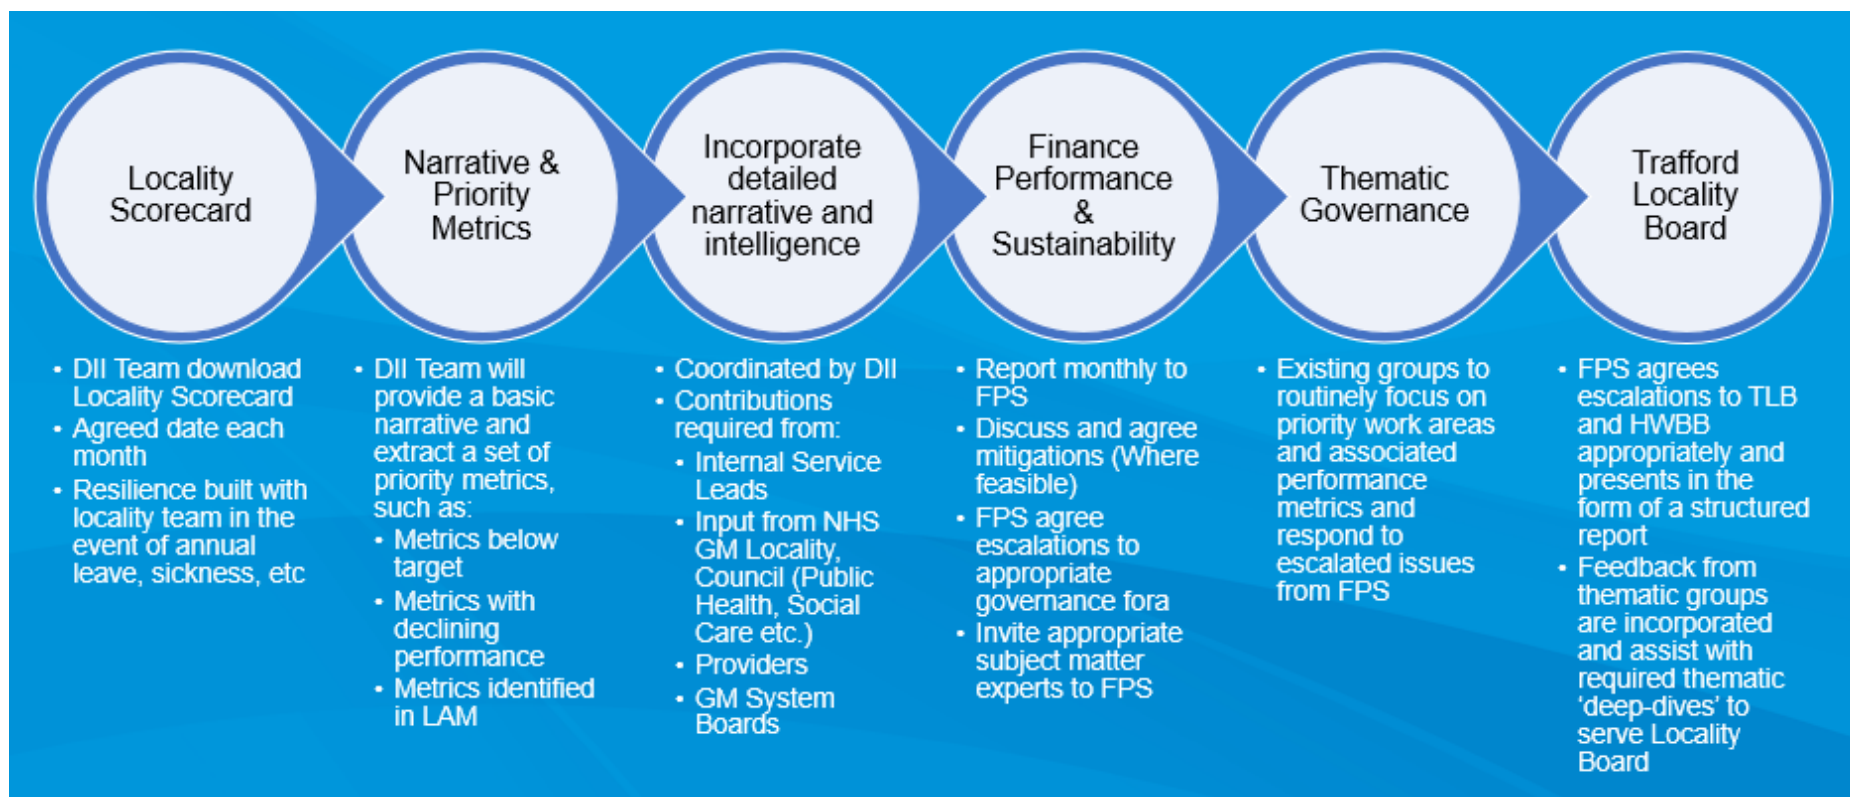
Locality Scorecard

Narrative & Priority Metrics

Incorporate detailed narrative and intelligence

Finance Performance & Sustainability

Thematic Governance

Trafford Locality Board

- DII Team download Locality Scorecard
- Agreed date each month
- Resilience built with locality team in the event of annual leave, sickness, etc

- DII Team will provide a basic narrative and extract a set of priority metrics, such as:
  - Metrics below target
  - Metrics with declining performance
  - Metrics identified in LAM

- Coordinated by DII
- Contributions required from:
  - Internal Service Leads
  - Input from NHS GM Locality, Council (Public Health, Social Care etc.)
  - Providers
  - GM System Boards

- Report monthly to FPS
- Discuss and agree mitigations (Where feasible)
- FPS agree escalations to appropriate governance fora
- Invite appropriate subject matter experts to FPS

- Existing groups to routinely focus on priority work areas and associated performance metrics and respond to escalated issues from FPS

- FPS agrees escalations to TLB and HWBB appropriately and presents in the form of a structured report
- Feedback from thematic groups are incorporated and assist with required thematic 'deep-dives' to serve Locality Board